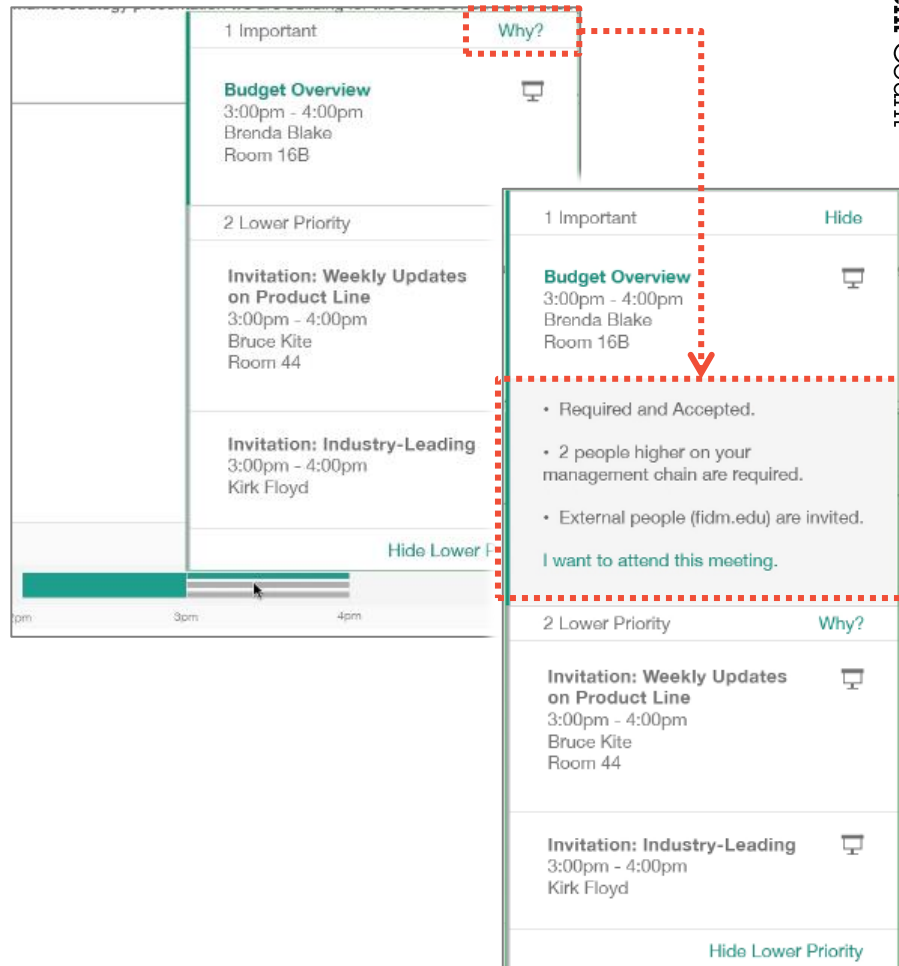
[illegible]

1 Important
Why?

Budget Overview
3:00pm - 4:00pm
Brenda Blake
Room 16B

2 Lower Priority

Invitation: Weekly Updates on Product Line
3:00pm - 4:00pm
Bruce Kite
Room 44

Invitation: Industry-Leading
3:00pm - 4:00pm
Kirk Floyd

Hide Lower P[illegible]

2pm
3pm
4pm

1 Important
Hide

Budget Overview
3:00pm - 4:00pm
Brenda Blake
Room 16B

• Required and Accepted.

• 2 people higher on your management chain are required.

• External people (fidm.edu) are invited.

I want to attend this meeting.

2 Lower Priority
Why?

Invitation: Weekly Updates on Product Line
3:00pm - 4:00pm
Bruce Kite
Room 44

Invitation: Industry-Leading
3:00pm - 4:00pm
Kirk Floyd

Hide Lower Priority

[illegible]